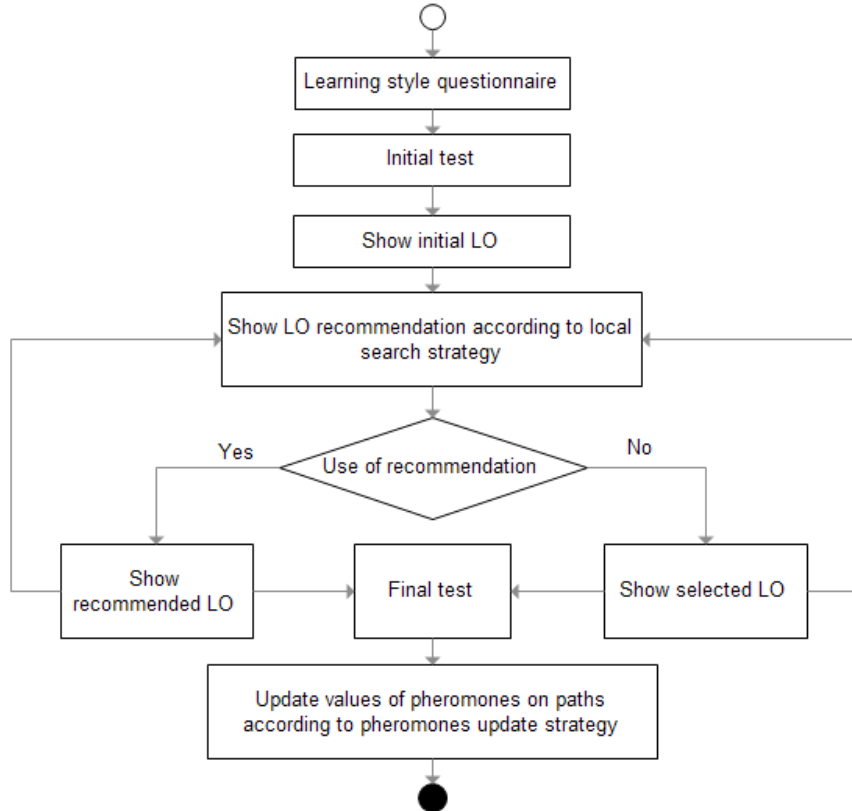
Learning style questionnaire

Initial test

Show initial LO

Show LO recommendation according to local search strategy

Yes

Use of recommendation

No

Show recommended LO

Final test

Show selected LO

Update values of pheromones on paths according to pheromones update strategy